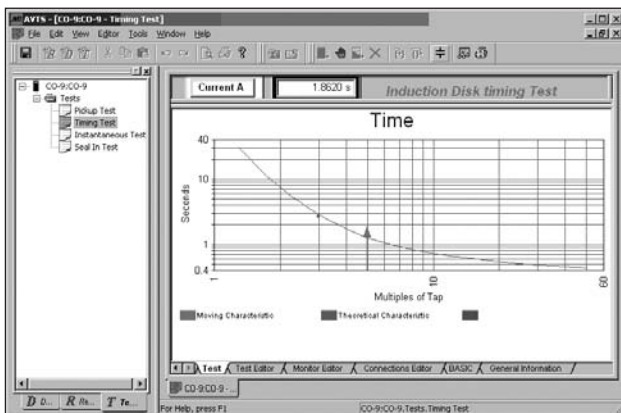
AVTS - [CO-9:CO-9 - Timing Test]

File Edit View Editor Tools Window Help

CO-9:CO-9
Tests
Pickup Test
Timing Test
Instantaneous Test
Seal In Test

Current A
1.8620 s
Induction Disk timing Test

Time

40
10
1
0.4

Seconds

10
60

Multiples of Tap

Moving Characteristic
Theoretical Characteristic

Test
Test Editor
Monitor Editor
Connections Editor
BASIC
General Information

CO-9:CO-9 ...

D D...
R Re...
T Te...

For Help, press F1
CO-9:CO-9, Tests, Timing Test